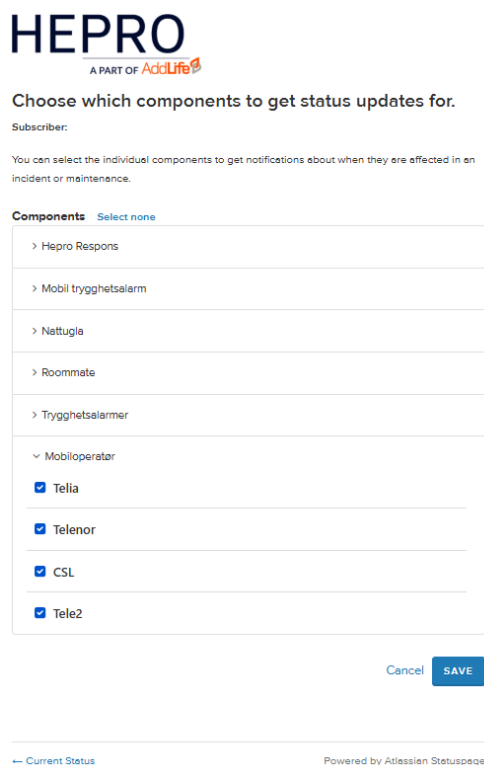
HEPRO
A PART OF AddLife

Choose which components to get status updates for.

Subscriber:

You can select the individual components to get notifications about when they are affected in an incident or maintenance.

Components Select none

> Hepro Respons

> Mobil trygghetsalarm

> Nattugla

> Roommate

> Trygghetsalarmer

Mobiloperatør

Telia

Telenor

CSL

Tele2

Cancel SAVE

← Current Status

Powered by Atlassian Statuspage